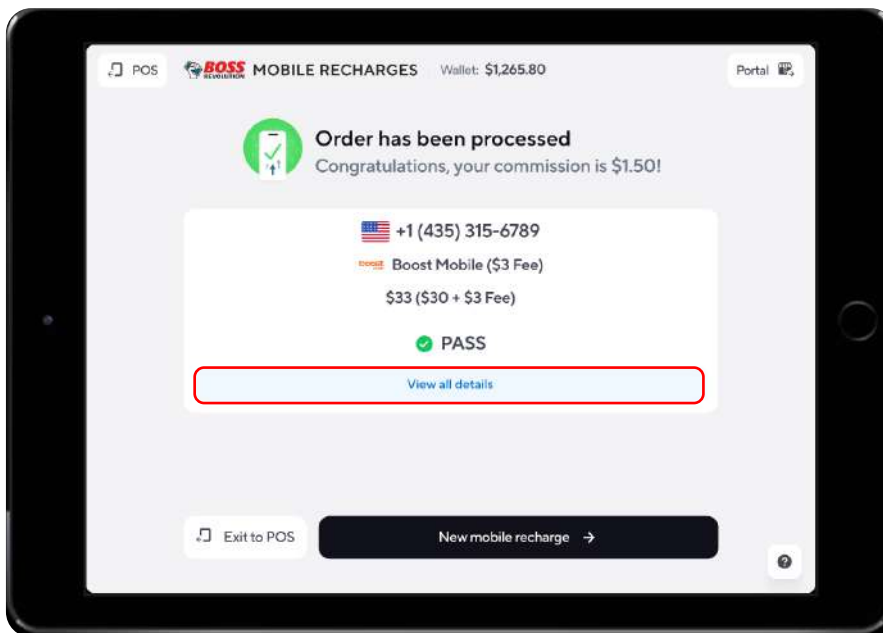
POS

BOSS REVOLUTION MOBILE RECHARGES Wallet: $1,265.80

Portal

Order has been processed
Congratulations, your commission is $1.50!

+1 (435) 315-6789

boost Boost Mobile ($3 Fee)

$33 ($30 + $3 Fee)

PASS

View all details

Exit to POS

New mobile recharge →

?